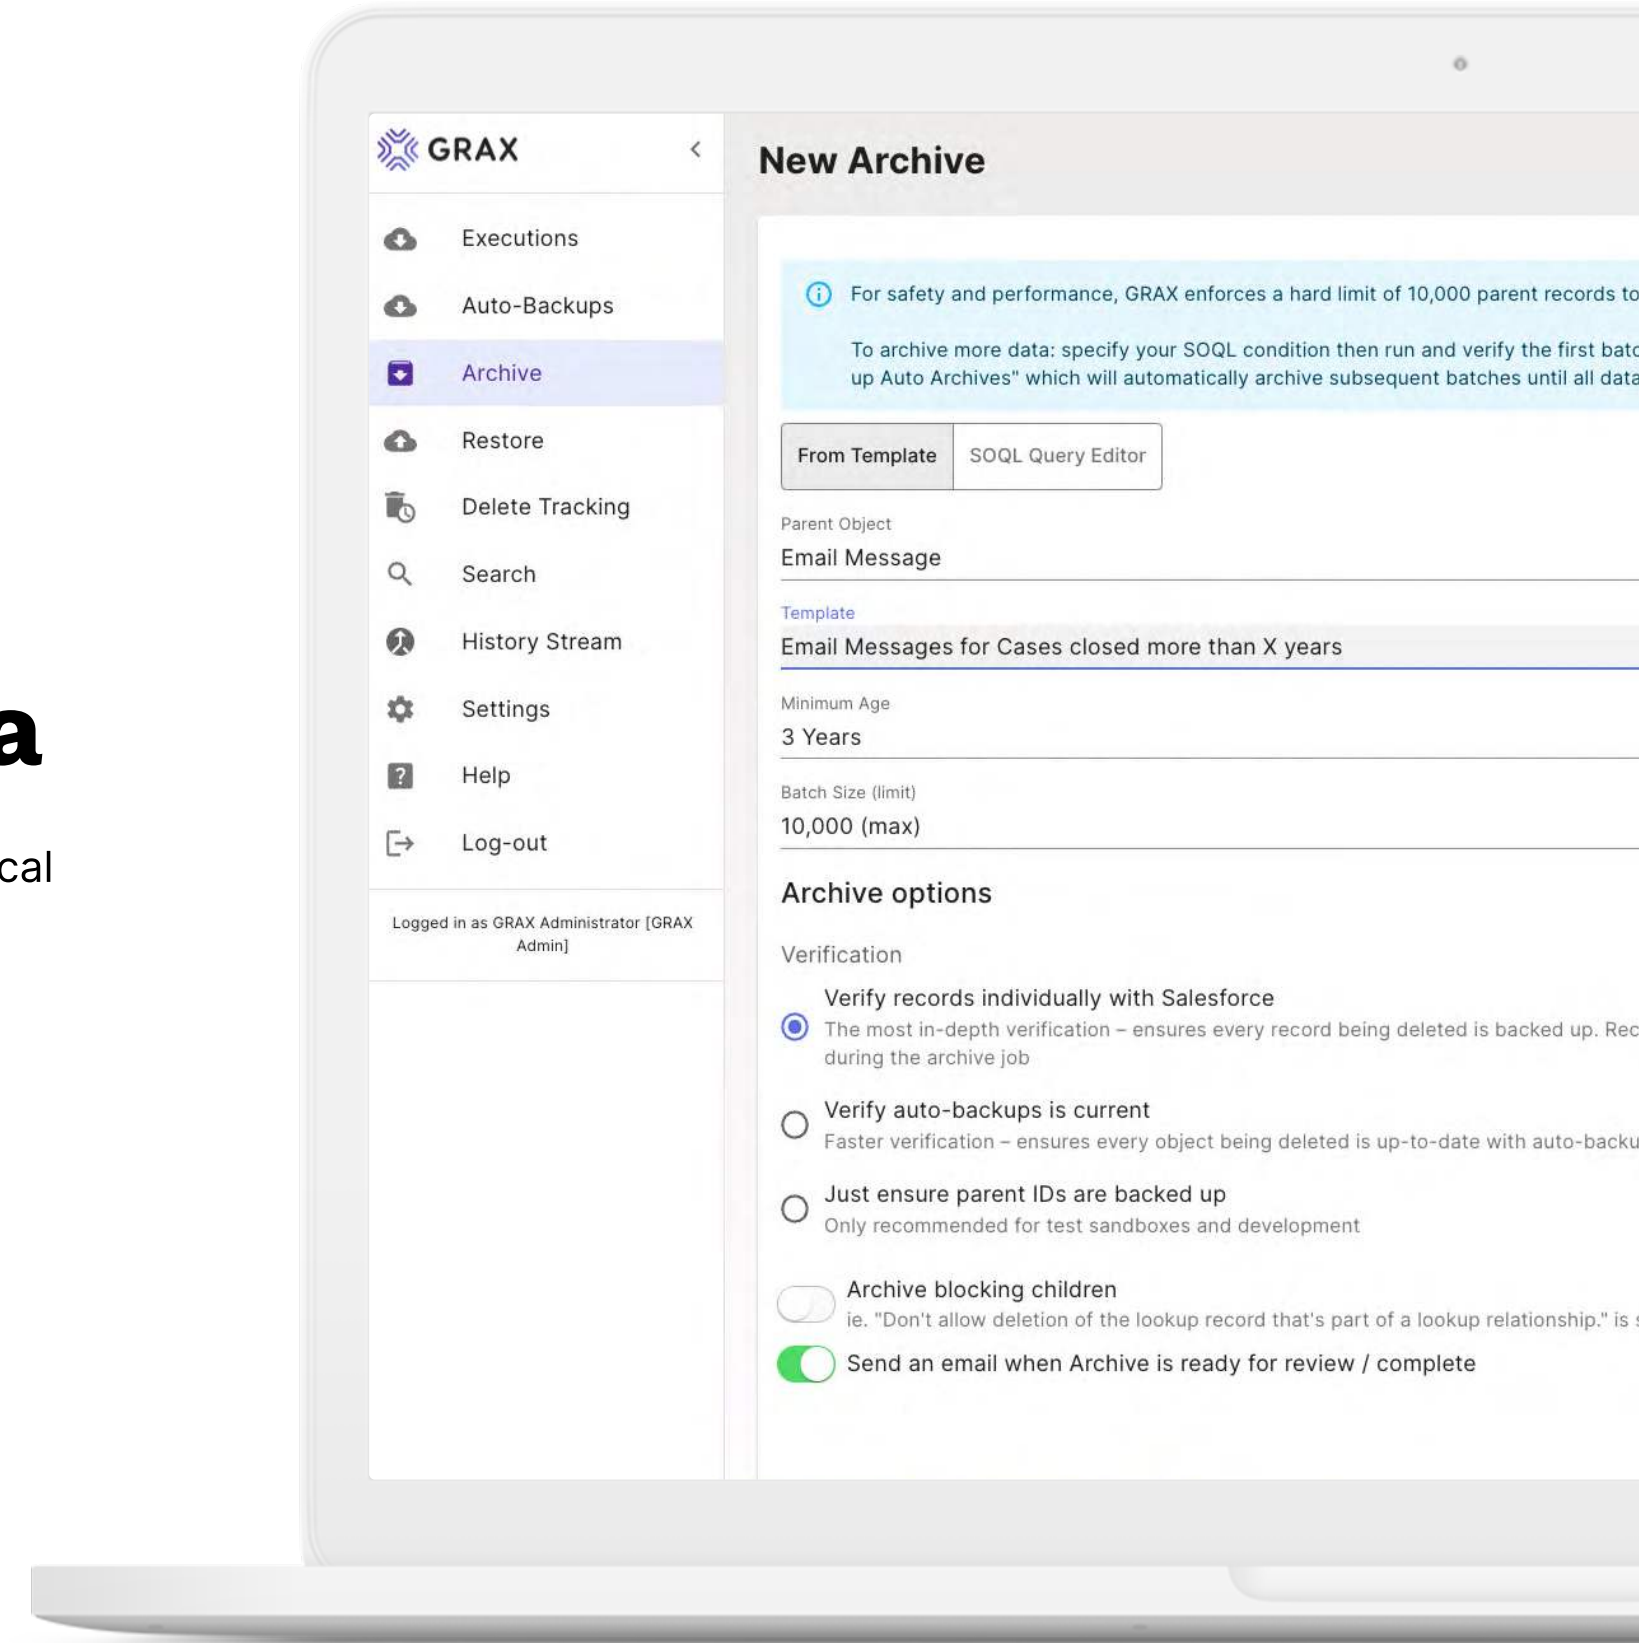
a

cal

GRAX

Executions
Auto-Backups
Archive
Restore
Delete Tracking
Search
History Stream
Settings
Help
Log-out

Logged in as GRAX Administrator [GRAX Admin]

New Archive

For safety and performance, GRAX enforces a hard limit of 10,000 parent records to

To archive more data: specify your SOQL condition then run and verify the first batc up Auto Archives" which will automatically archive subsequent batches until all data

From Template | SOQL Query Editor

Parent Object
Email Message

Template
Email Messages for Cases closed more than X years

Minimum Age
3 Years

Batch Size (limit)
10,000 (max)

Archive options

Verification

Verify records individually with Salesforce
The most in-depth verification – ensures every record being deleted is backed up. Rec during the archive job

Verify auto-backups is current
Faster verification – ensures every object being deleted is up-to-date with auto-backu

Just ensure parent IDs are backed up
Only recommended for test sandboxes and development

Archive blocking children
ie. "Don't allow deletion of the lookup record that's part of a lookup relationship." is

Send an email when Archive is ready for review / complete